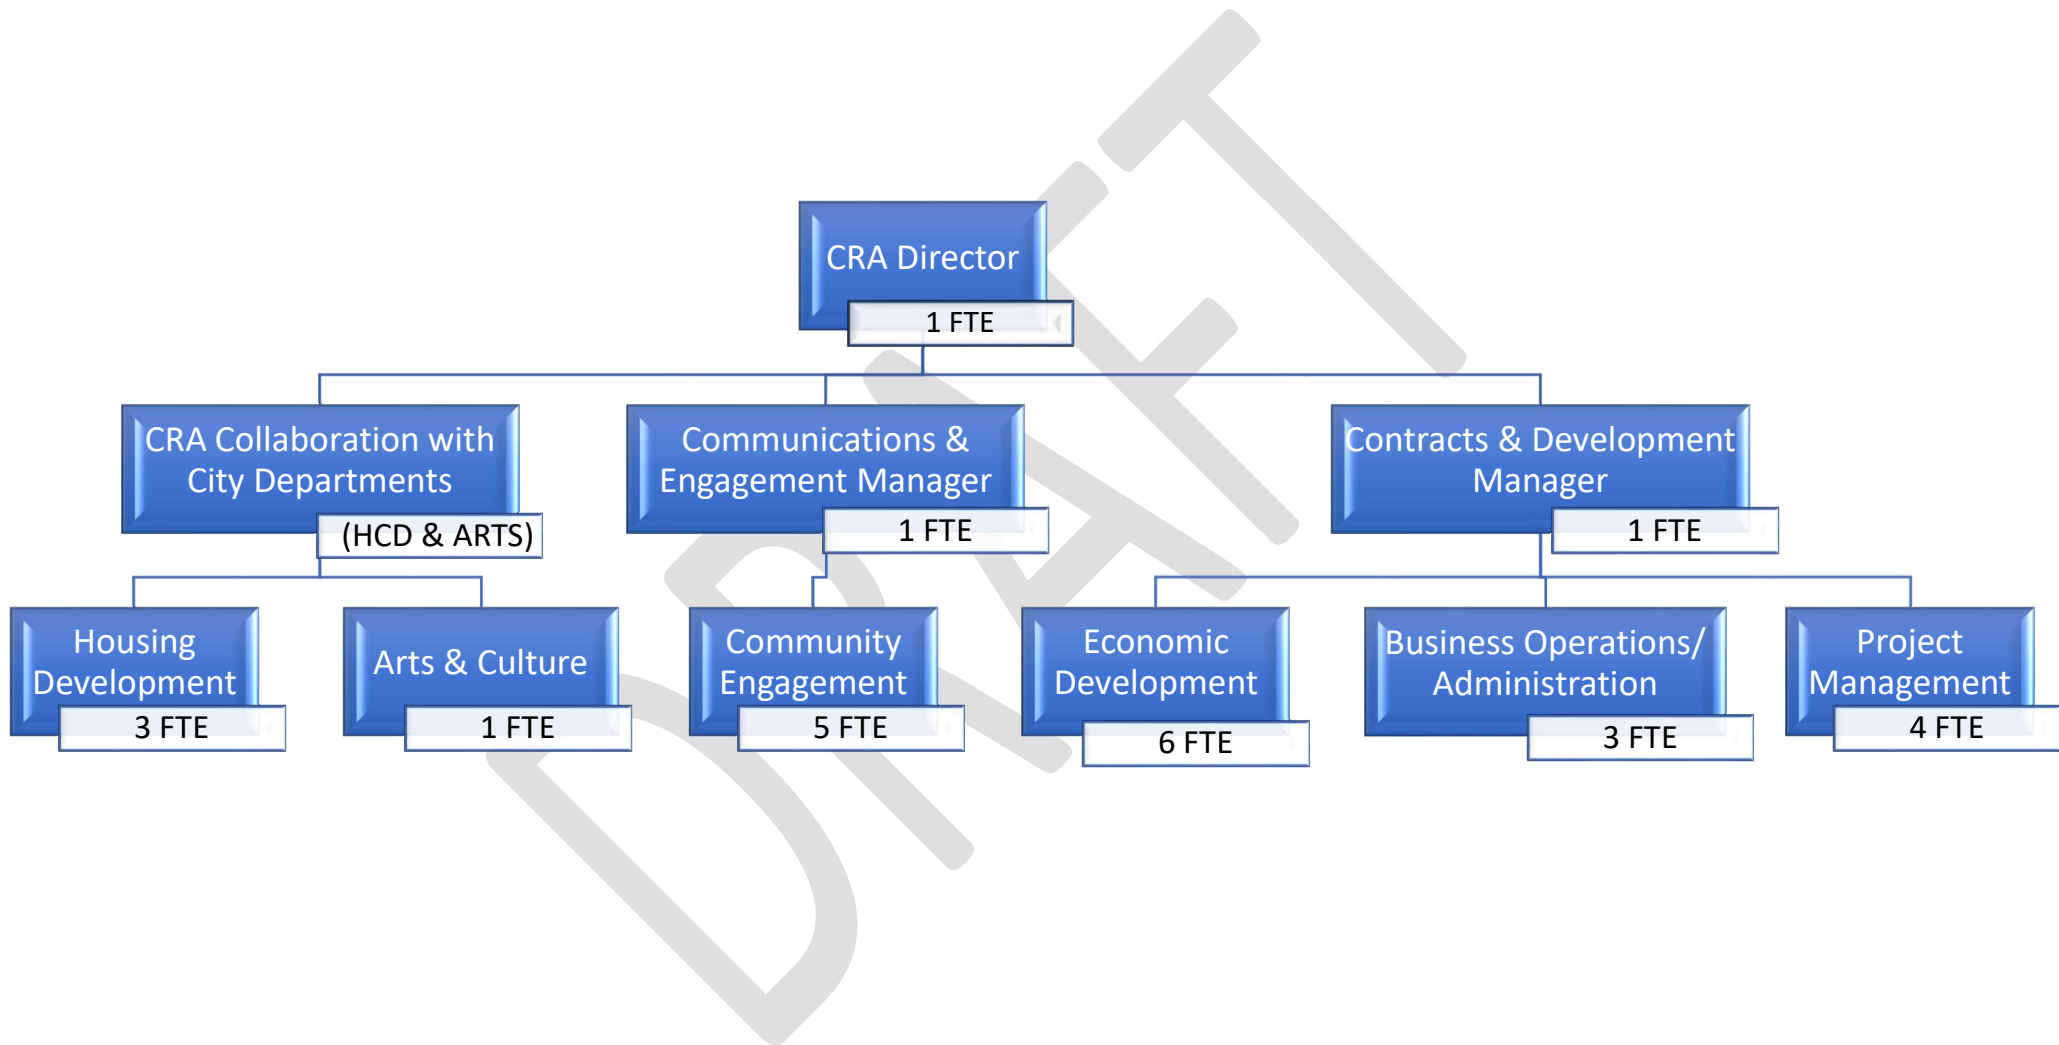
DRAFT

CRA Director
1 FTE

CRA Collaboration with City Departments
(HCD & ARTS)

Communications & Engagement Manager
1 FTE

Contracts & Development Manager
1 FTE

Housing Development
3 FTE

Arts & Culture
1 FTE

Community Engagement
5 FTE

Economic Development
6 FTE

Business Operations/ Administration
3 FTE

Project Management
4 FTE